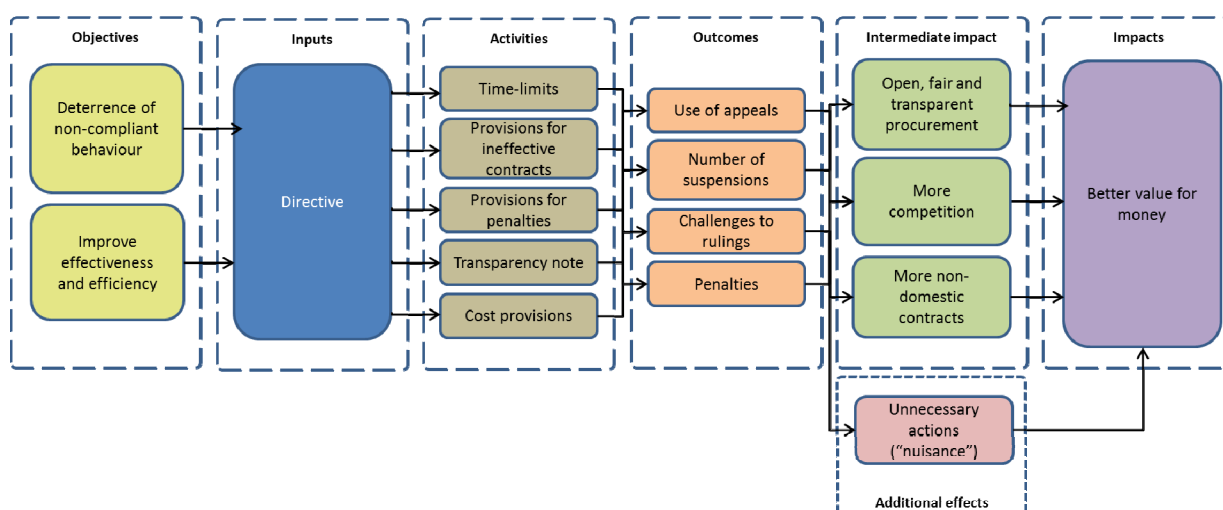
Objectives

Deterrence of non-compliant behaviour

Improve effectiveness and efficiency

Inputs

Directive

Activities

Time-limits

Provisions for ineffective contracts

Provisions for penalties

Transparency note

Cost provisions

Outcomes

Use of appeals

Number of suspensions

Challenges to rulings

Penalties

Intermediate impact

Open, fair and transparent procurement

More competition

More non-domestic contracts

Impacts

Better value for money

Unnecessary actions ("nuisance")

Additional effects